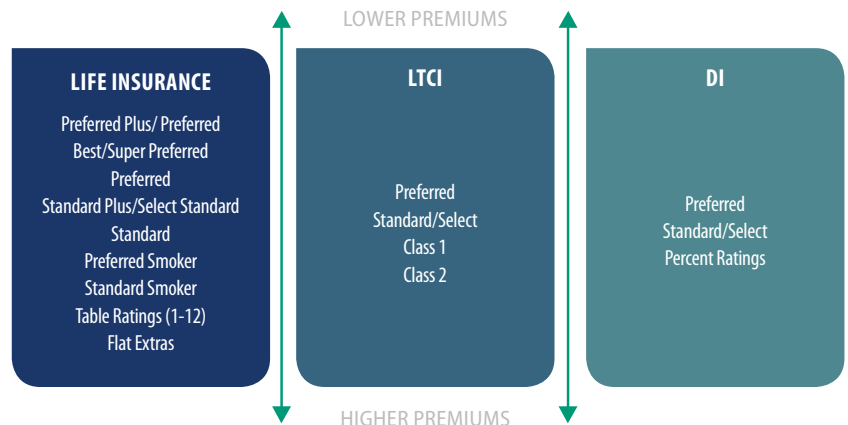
LOWER PREMIUMS

LIFE INSURANCE

Preferred Plus/ Preferred
Best/Super Preferred
Preferred
Standard Plus/Select Standard
Standard
Preferred Smoker
Standard Smoker
Table Ratings (1-12)
Flat Extras

LTCI

Preferred
Standard/Select
Class 1
Class 2

DI

Preferred
Standard/Select
Percent Ratings

HIGHER PREMIUMS